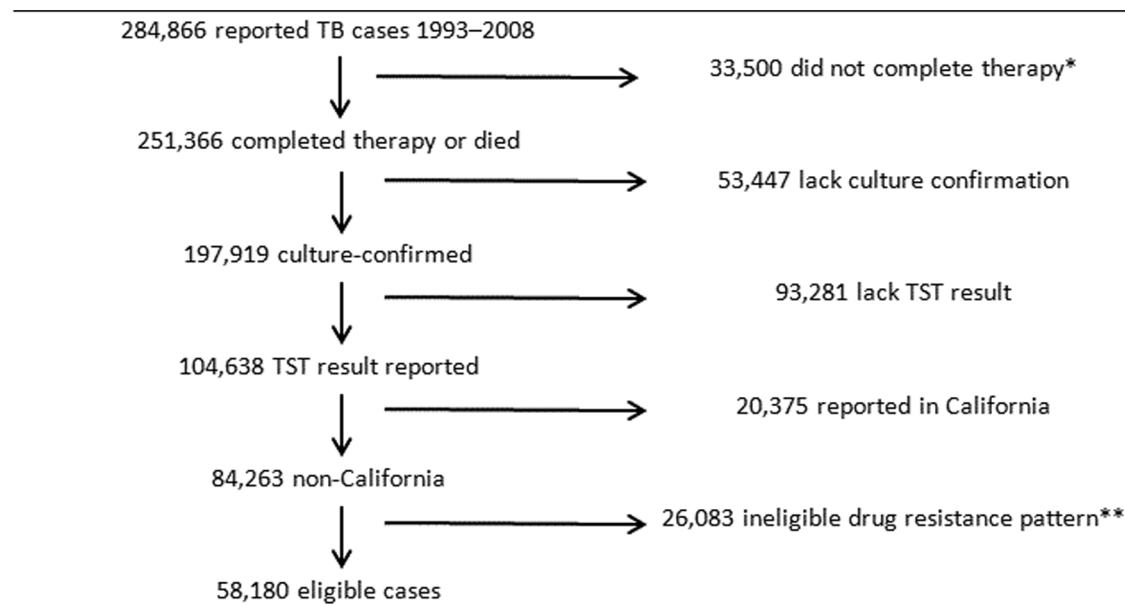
284,866 reported TB cases 1993–2008

33,500 did not complete therapy*

251,366 completed therapy or died

53,447 lack culture confirmation

197,919 culture-confirmed

93,281 lack TST result

104,638 TST result reported

20,375 reported in California

84,263 non-California

26,083 ineligible drug resistance pattern**

58,180 eligible cases